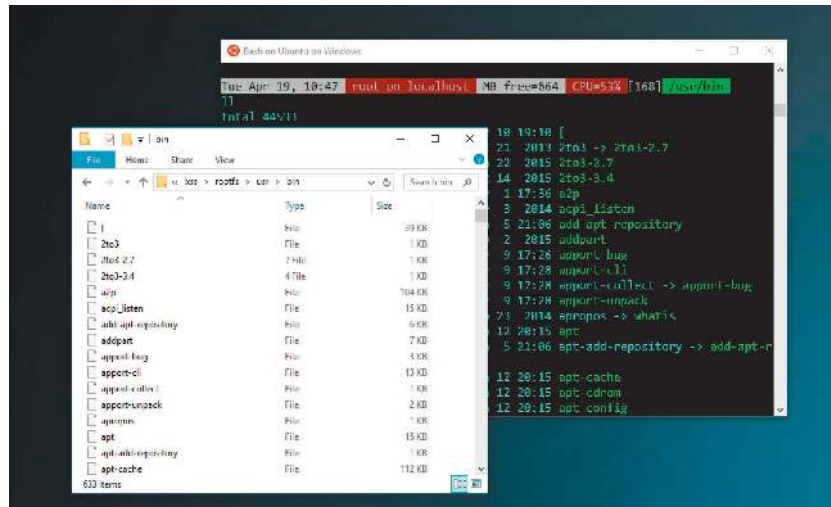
Bash on Ubuntu on Windows

Tue Apr 19, 10:47 root on localhost MB free=864 CPU=53% [168] /usr/bin
ll
total 44V15

18 10:10 [
21 2013 2to3 -> 2to3-2.7
22 2015 2to3-2.7
14 2015 2to3-3.4
1 17:36 a2p
3 2014 acpi_listen
5 21:06 add-apt-repository
2 2015 addpart
9 17:28 apport-bug
9 17:28 apport-cli
9 17:28 apport-collect -> apport-bug
9 17:28 apport-unpack
23 2014 apropos -> whatis
12 20:15 apt
5 21:06 apt-add-repository -> add-apt-r

12 20:15 apt-cache
12 20:15 apt-cdrom
12 20:15 apt-config

bin
File Home Share View
lxss > rootfs > usr > bin
Search bin

| Name | Type | Size |
|---|---|---|
| [ | File | 30 KB |
| 2to3 | File | 1 KB |
| 2to3-2.7 | 7 File | 1 KB |
| 2to3-3.4 | 4 File | 1 KB |
| a2p | File | 104 KB |
| acpi_listen | File | 15 KB |
| add-apt-repository | File | 6 KB |
| addpart | File | 7 KB |
| apport-bug | File | 3 KB |
| apport-cli | File | 13 KB |
| apport-collect | File | 1 KB |
| apport-unpack | File | 2 KB |
| apropos | File | 1 KB |
| apt | File | 15 KB |
| apt-add-repository | File | 1 KB |
| apt-cache | File | 112 KB |

633 items